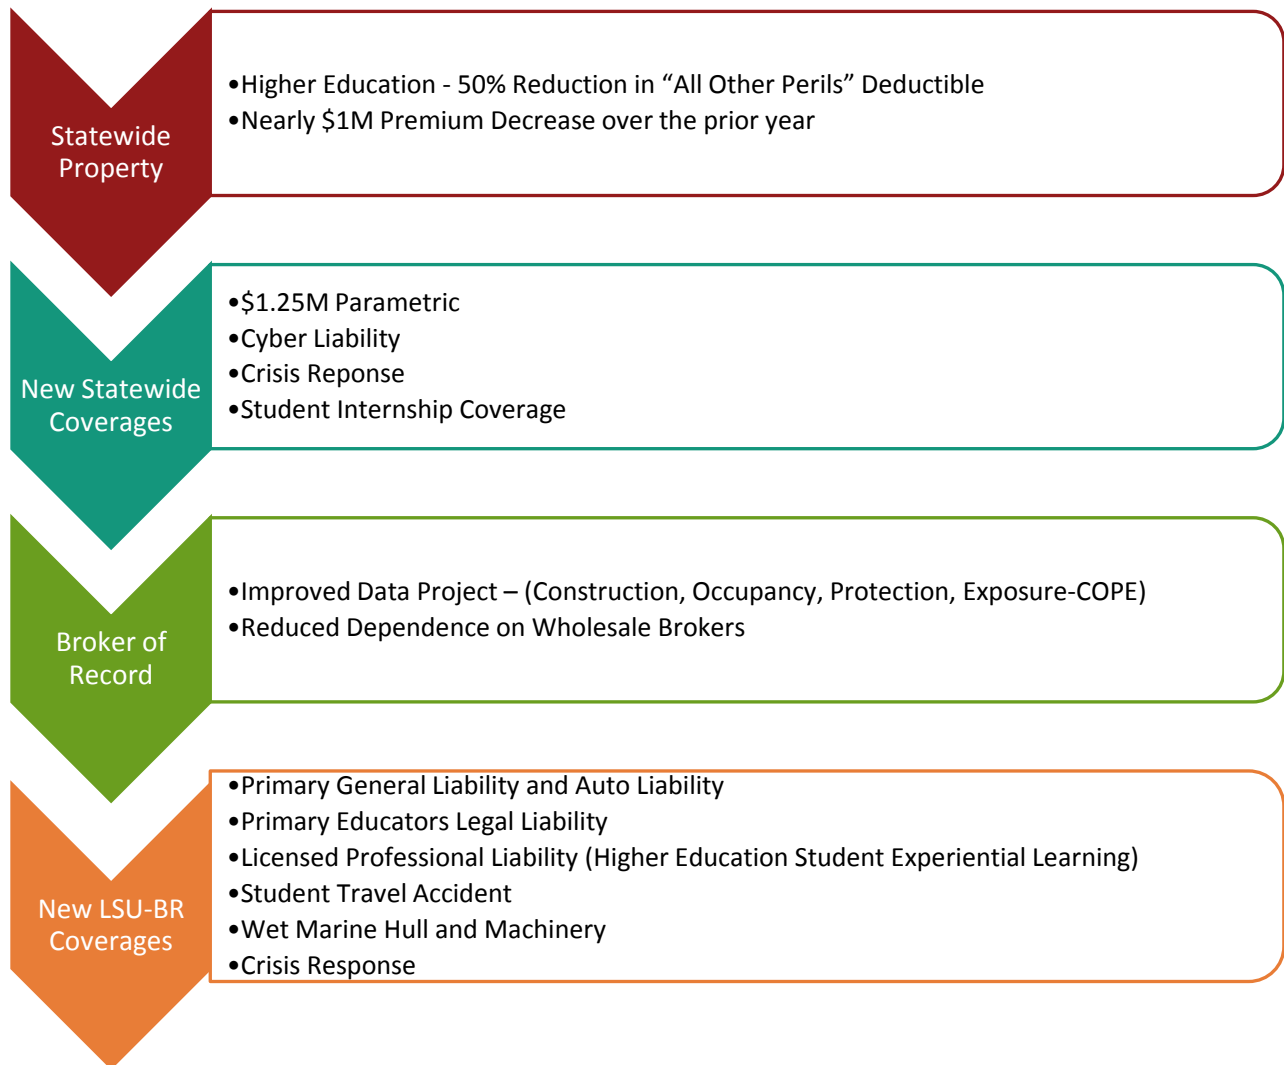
Statewide Property

•Higher Education - 50% Reduction in “All Other Perils” Deductible
•Nearly $1M Premium Decrease over the prior year

New Statewide Coverages

•$1.25M Parametric
•Cyber Liability
•Crisis Reponse
•Student Internship Coverage

Broker of Record

•Improved Data Project – (Construction, Occupancy, Protection, Exposure-COPE)
•Reduced Dependence on Wholesale Brokers

New LSU-BR Coverages

•Primary General Liability and Auto Liability
•Primary Educators Legal Liability
•Licensed Professional Liability (Higher Education Student Experiential Learning)
•Student Travel Accident
•Wet Marine Hull and Machinery
•Crisis Response